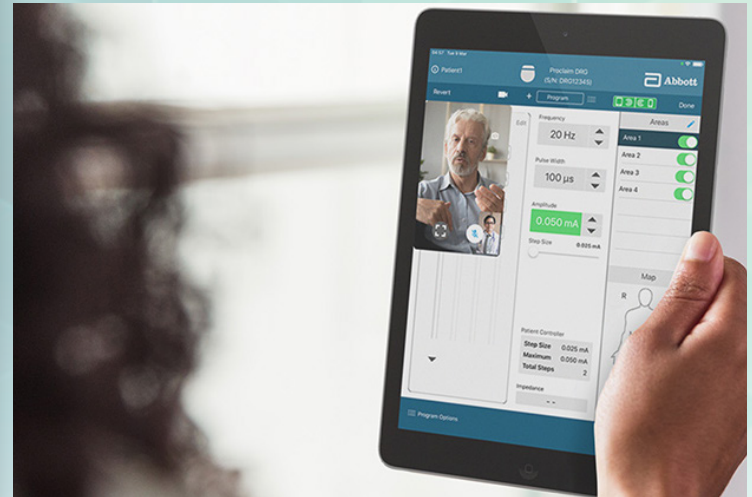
Patient1

Proclaim DRG
(S/N: DRG12345)

Abbott

Revert

Program

Done

Edit

Frequency

20 Hz

Pulse Width

100 µs

Amplitude

0.050 mA

Step Size

0.025 mA

Areas

Area 1

Area 2

Area 3

Area 4

Map

R

Patient Controller

| Step Size | 0.025 mA |
|---|---|
| Maximum | 0.050 mA |
| Total Steps | 2 |

Impedance

- -

Program Options